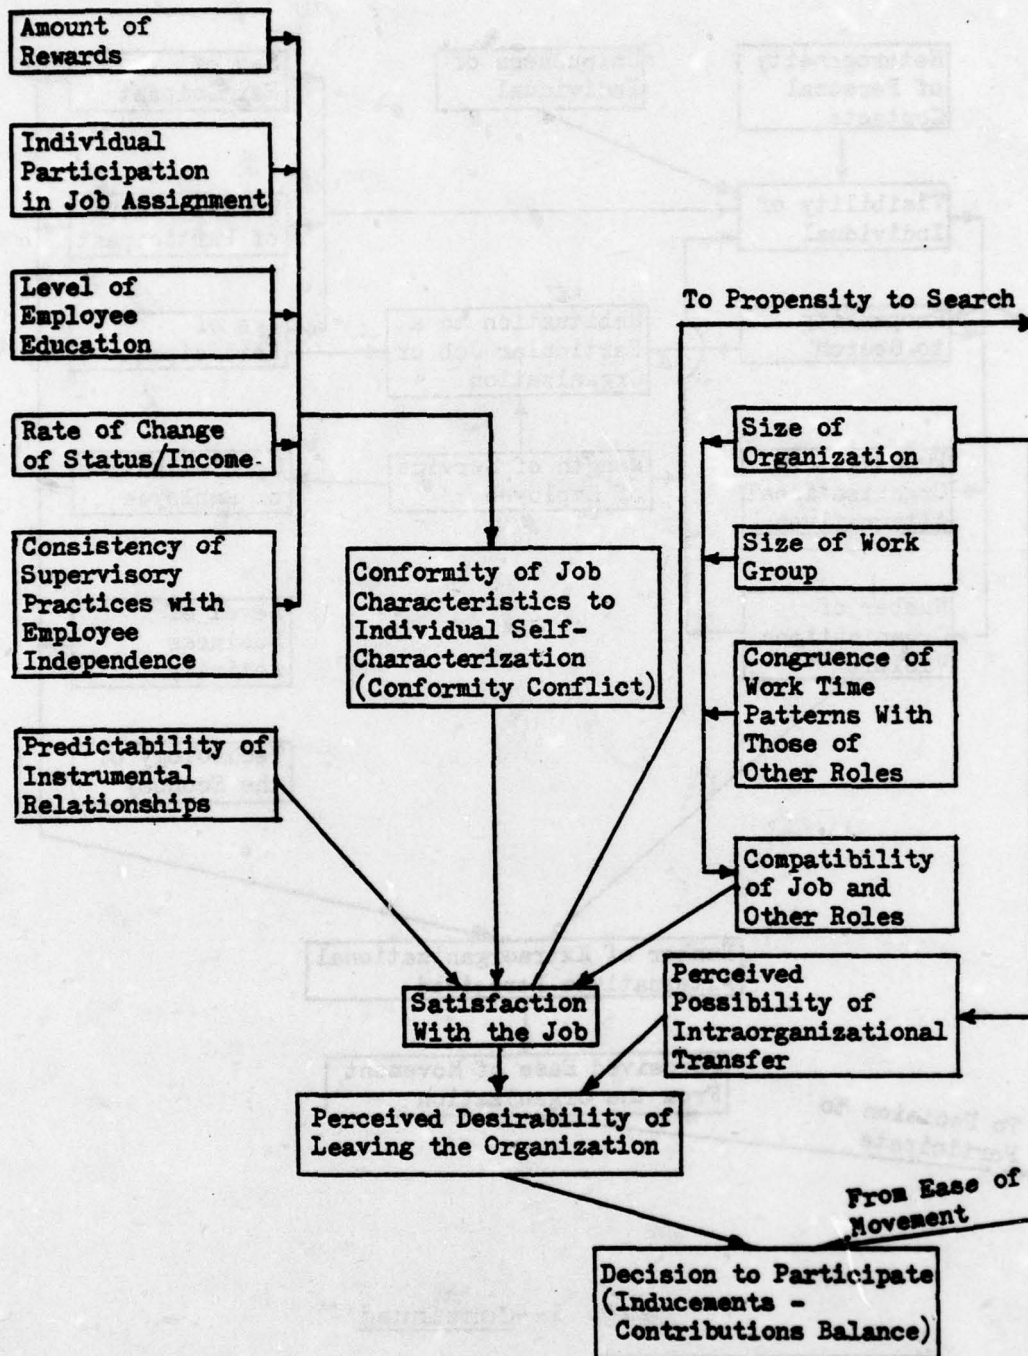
Amount of Rewards

Individual Participation in Job Assignment

Level of Employee Education

Rate of Change of Status/Income

Consistency of Supervisory Practices with Employee Independence

Predictability of Instrumental Relationships

Conformity of Job Characteristics to Individual Self-Characterization (Conformity Conflict)

To Propensity to Search

Size of Organization

Size of Work Group

Congruence of Work Time Patterns With Those of Other Roles

Compatibility of Job and Other Roles

Perceived Possibility of Intraorganizational Transfer

Satisfaction With the Job

Perceived Desirability of Leaving the Organization

From Ease of Movement

Decision to Participate (Inducements - Contributions Balance)